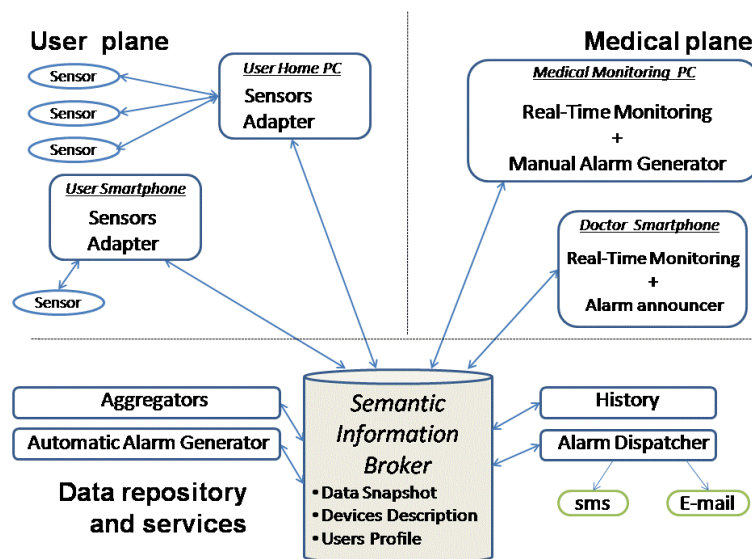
User plane

Medical plane

Sensor

Sensor

Sensor

User Home PC
Sensors Adapter

Medical Monitoring PC
Real-Time Monitoring
+
Manual Alarm Generator

User Smartphone
Sensors Adapter

Sensor

Doctor Smartphone
Real-Time Monitoring
+
Alarm announcer

Aggregators

Automatic Alarm Generator

Semantic Information Broker
• Data Snapshot
• Devices Description
• Users Profile

History

Alarm Dispatcher

sms

E-mail

Data repository and services